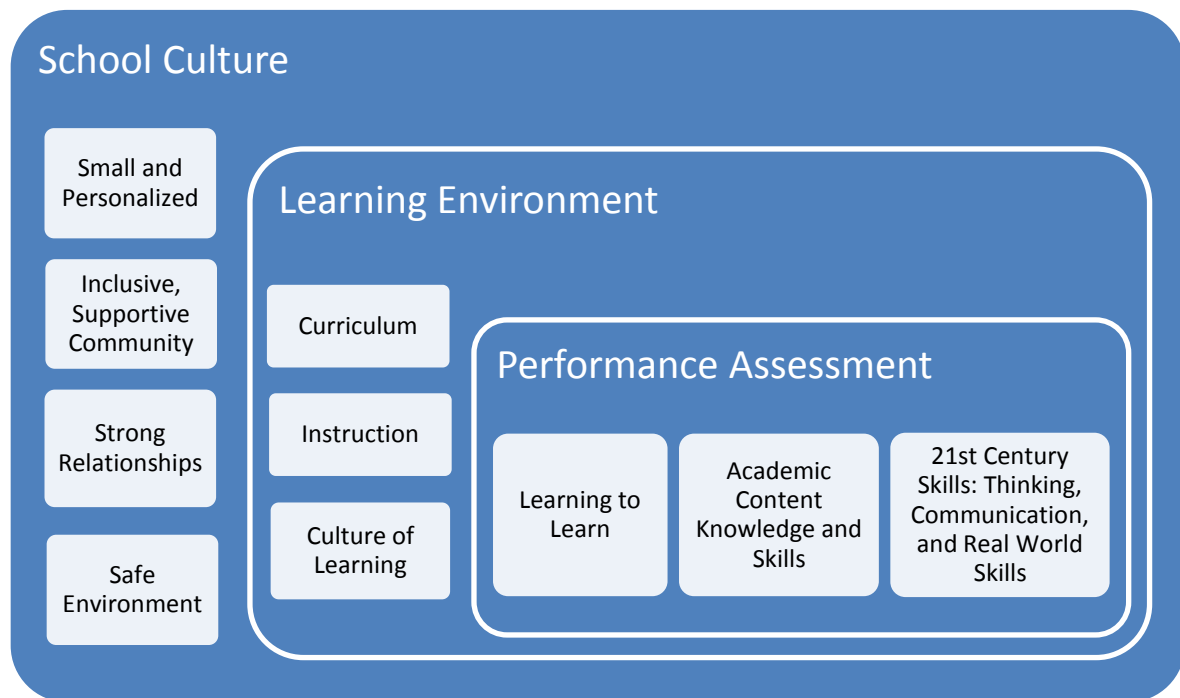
School Culture

Small and Personalized

Inclusive, Supportive Community

Strong Relationships

Safe Environment

Learning Environment

Curriculum

Instruction

Culture of Learning

Performance Assessment

Learning to Learn

Academic Content Knowledge and Skills

21st Century Skills: Thinking, Communication, and Real World Skills